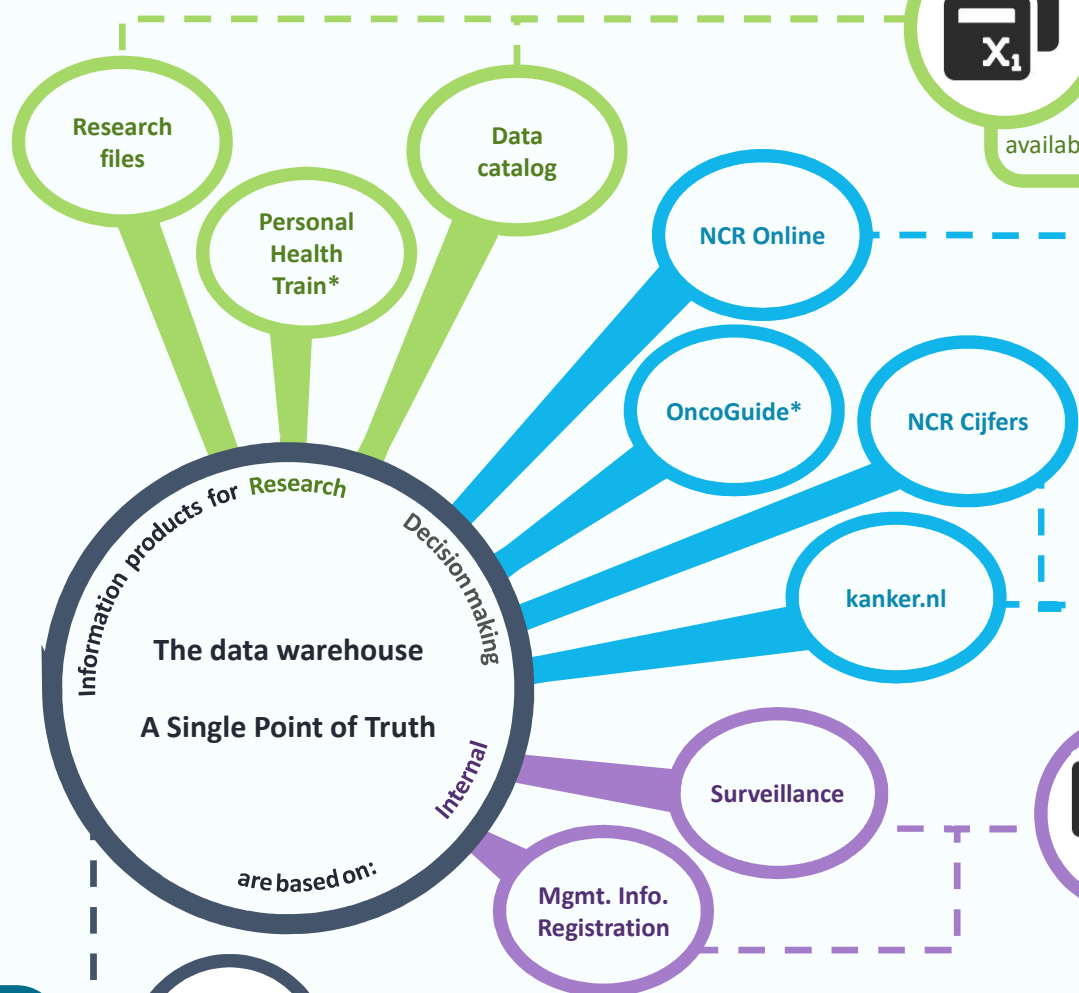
$X_1$

availab

Research files

Personal Health Train*

Data catalog

NCR Online

OncoGuide*

NCR Cijfers

kanker.nl

Information products for Research

Decision making

The data warehouse

A Single Point of Truth

Internal

are based on:

Surveillance

Mgmt. Info. Registration